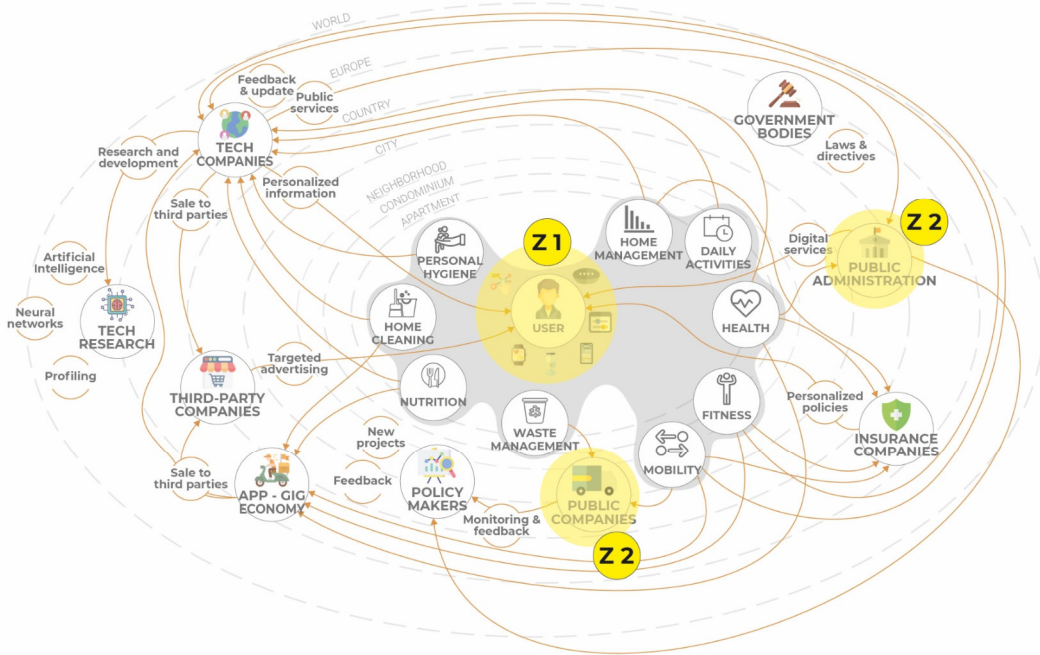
WORLD
EUROPE
COUNTRY
CITY
NEIGHBORHOOD
CONDOMINIUM
APARTMENT

Feedback & update
Public services
TECH COMPANIES
Research and development
Sale to third parties
Personalized information
Artificial Intelligence
Neural networks
TECH RESEARCH
Profiling
THIRD-PARTY COMPANIES
Targeted advertising
Sale to third parties
APP - GIG ECONOMY
Feedback
New projects
POLICY MAKERS
Monitoring & feedback

GOVERNMENT BODIES
Laws & directives
Digital services
PUBLIC ADMINISTRATION
Z 2
Personalized policies
INSURANCE COMPANIES

Z 1
USER
PERSONAL HYGIENE
HOME CLEANING
NUTRITION
WASTE MANAGEMENT
HOME MANAGEMENT
DAILY ACTIVITIES
HEALTH
FITNESS
MOBILITY
PUBLIC COMPANIES
Z 2